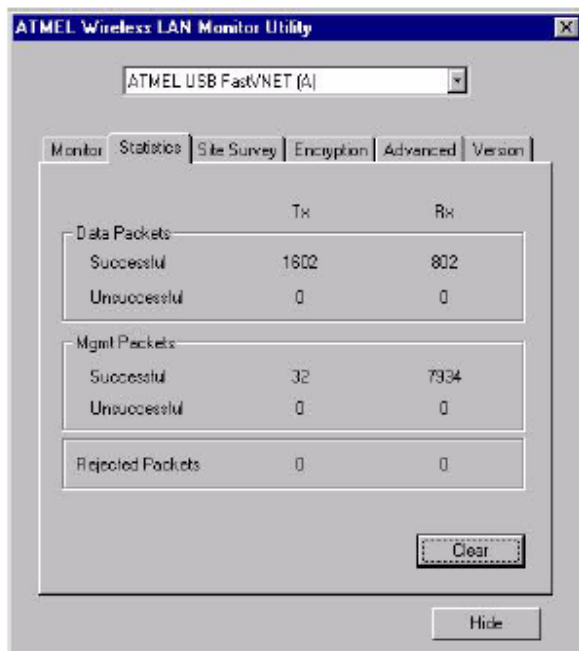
ATMEL Wireless LAN Monitor Utility

ATMEL USB FastVNET (A)

Monitor | Statistics | Site Survey | Encryption | Advanced | Version

| | Tx | Rx |
|---|---|---|
| Data Packets | | |
| Successful | 1602 | 802 |
| Unsuccessful | 0 | 0 |
| Mgmt Packets | | |
| Successful | 32 | 7934 |
| Unsuccessful | 0 | 0 |
| Rejected Packets | 0 | 0 |

Clear

Hide